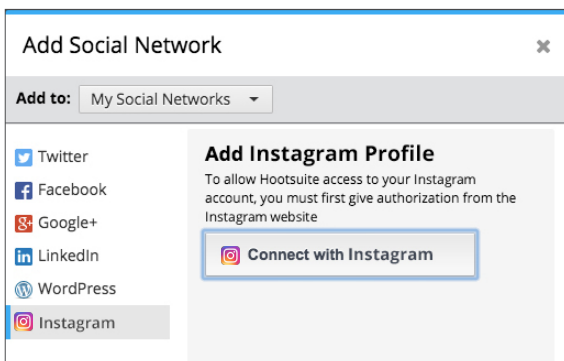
Add Social Network

×

Add to: My Social Networks

Twitter
Facebook
Google+
LinkedIn
WordPress
Instagram

Add Instagram Profile

To allow Hootsuite access to your Instagram account, you must first give authorization from the Instagram website

Connect with Instagram